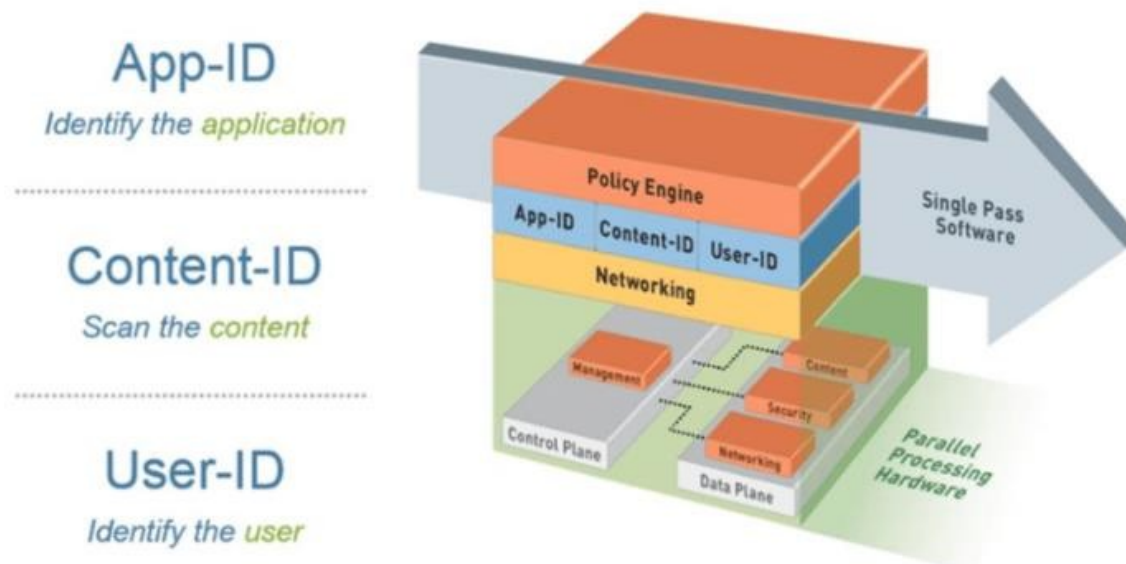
App-ID
Identify the application

Content-ID
Scan the content

User-ID
Identify the user

Policy Engine
App-ID
Content-ID
User-ID
Networking
Single Pass Software
Management
Content
Security
Networking
Control Plane
Data Plane
Parallel Processing Hardware